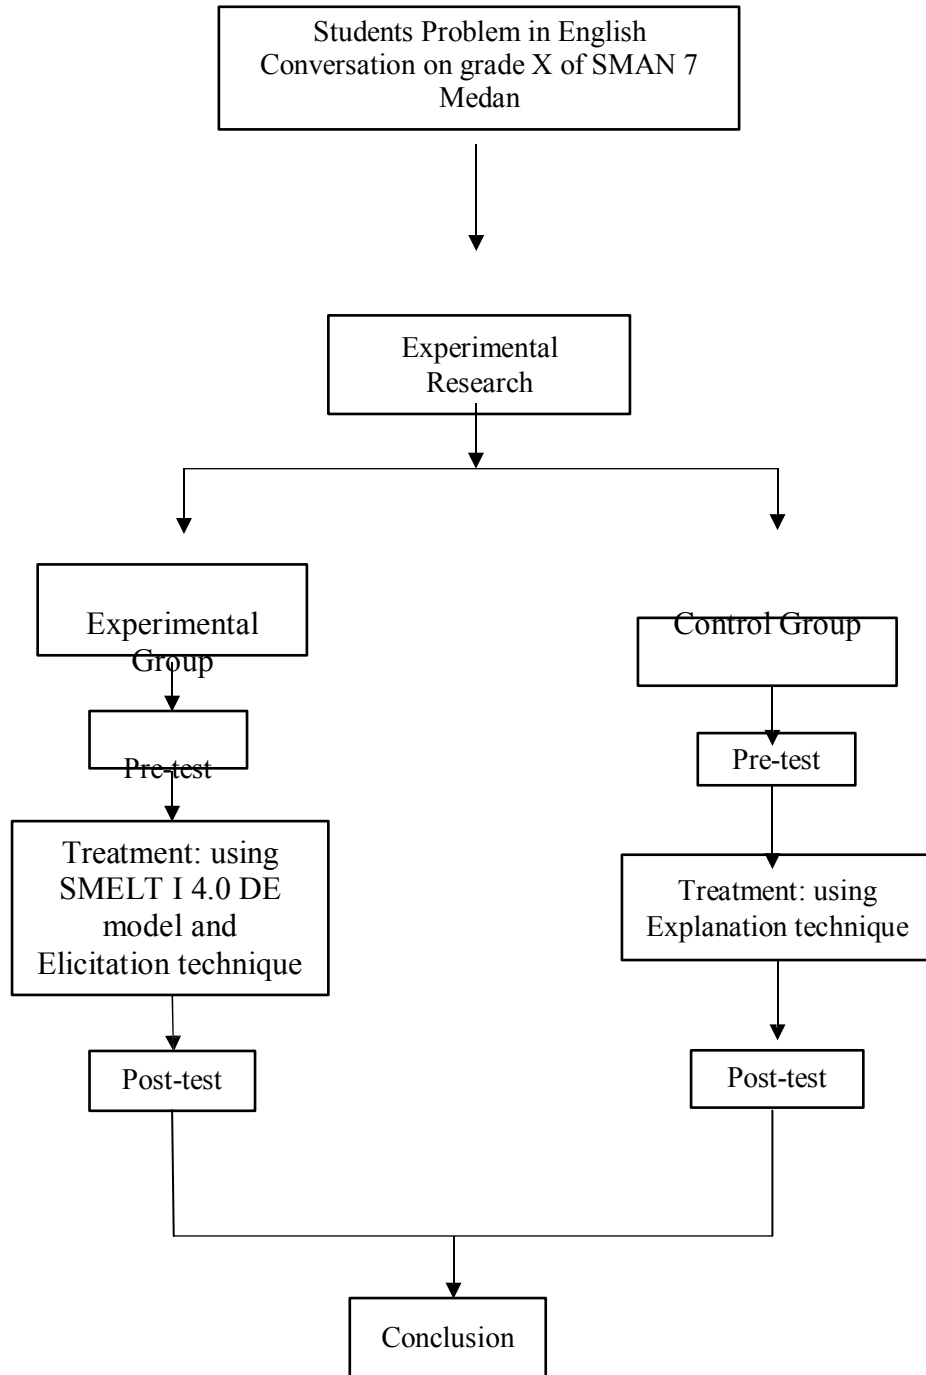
Students Problem in English Conversation on grade X of SMAN 7 Medan

Experimental Research

Experimental Group

Pre-test

Treatment: using SMELT I 4.0 DE model and Elicitation technique

Post-test

Control Group

Pre-test

Treatment: using Explanation technique

Post-test

Conclusion